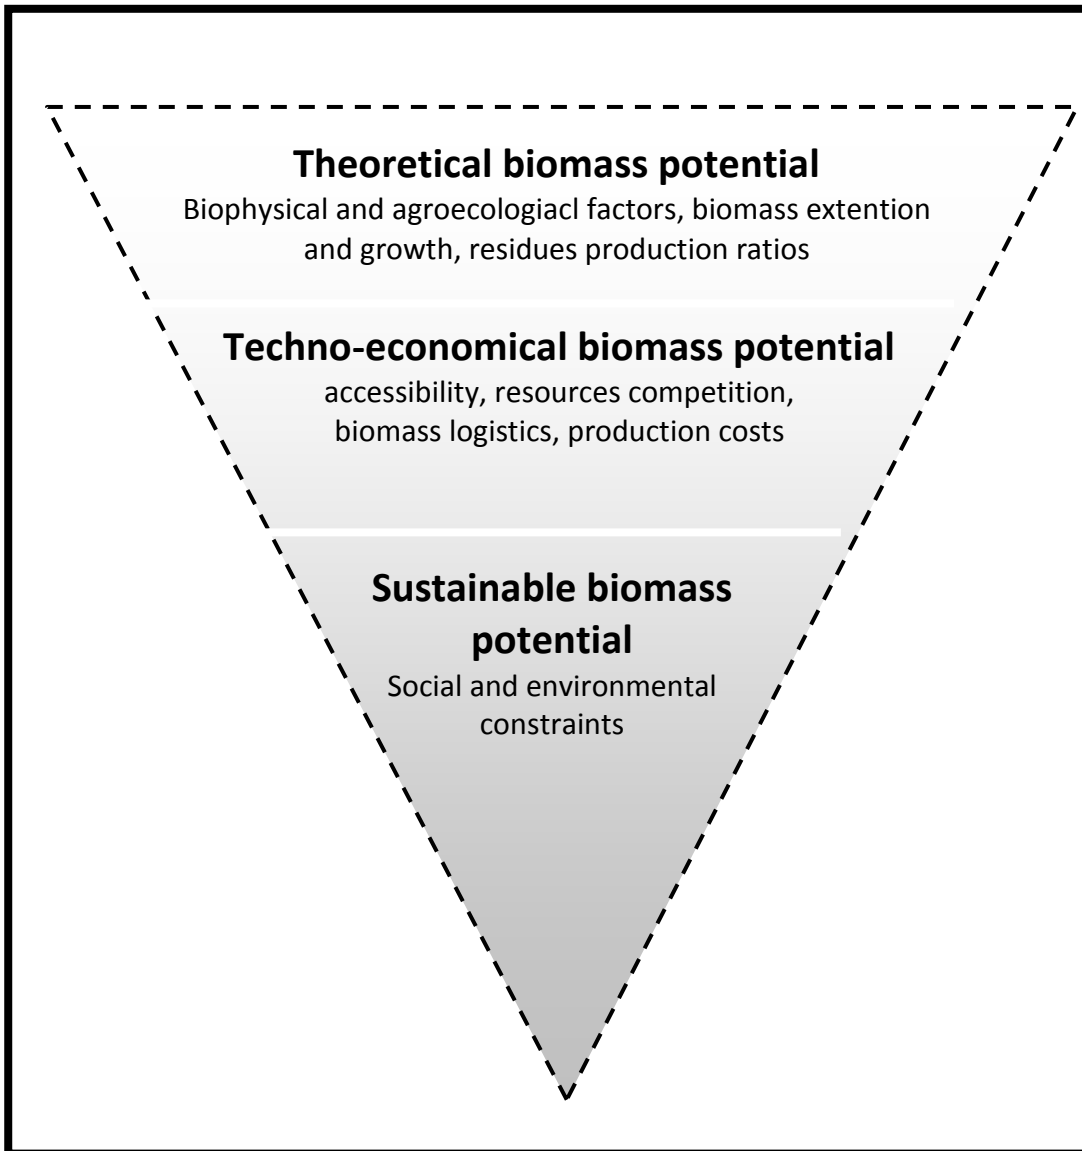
Theoretical biomass potential
Biophysical and agroecologiacl factors, biomass extention and growth, residues production ratios

Techno-economical biomass potential
accessibility, resources competition, biomass logistics, production costs

Sustainable biomass potential
Social and environmental constraints